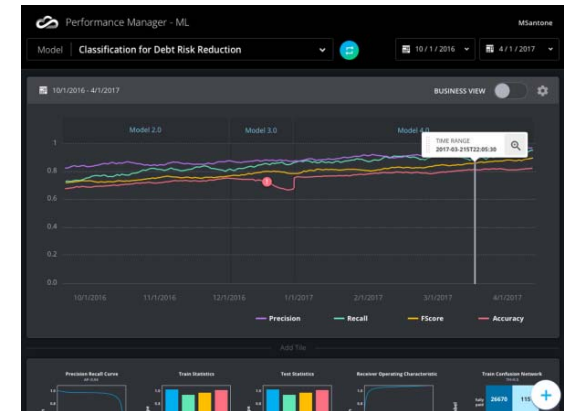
Performance Manager - ML

MSantone

Model | Classification for Debt Risk Reduction

10/1/2016

4/1/2017

10/1/2016 - 4/1/2017

BUSINESS VIEW

Model 2.0

Model 3.0

Model 4.0

TIME RANGE
2017-03-21T22:05:30

1

0.8

0.6

0.4

0.2

0.0

10/1/2016

11/1/2016

12/1/2016

1/1/2017

2/1/2017

3/1/2017

4/1/2017

Precision

Recall

FScore

Accuracy

Add Tile

Precision Recall Curve

Train Statistics

Test Statistics

Receiver Operating Characteristic

Train Confusion Network

26670

115